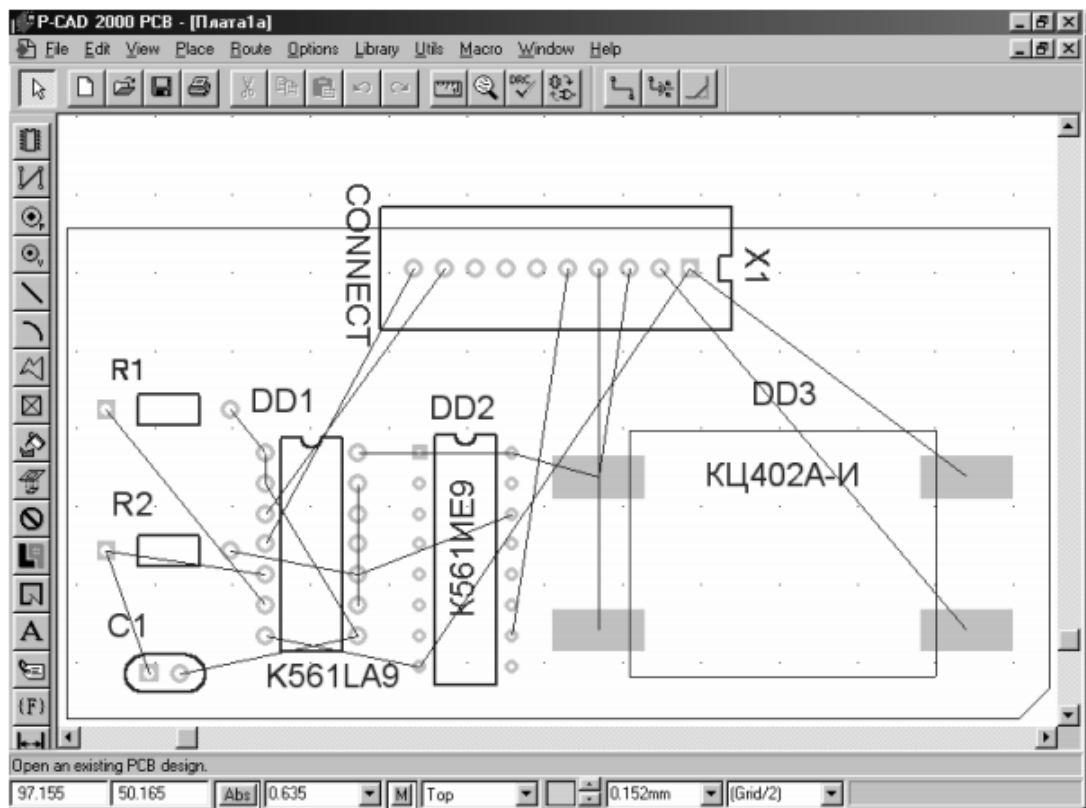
P-CAD 2000 PCB - [Плата1a]

File Edit View Place Route Options Library Utils Macro Window Help

CONNECT

X1

R1

DD1

DD2

DD3

КЦ402А-И

R2

K561ME9

C1

K561LA9

Open an existing PCB design.

97.155 | 50.165 | Abs | 0.635 | M | Top | 0.152mm | (Grid/2)